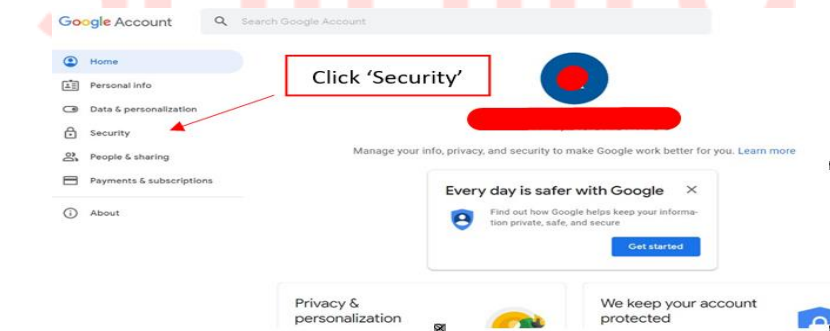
Google Account

Search Google Account

Home

Personal info

Data & personalization

Security

People & sharing

Payments & subscriptions

About

Click 'Security'

Manage your info, privacy, and security to make Google work better for you. Learn more

Every day is safer with Google

Find out how Google helps keep your information private, safe, and secure

Get started

Privacy & personalization

We keep your account protected